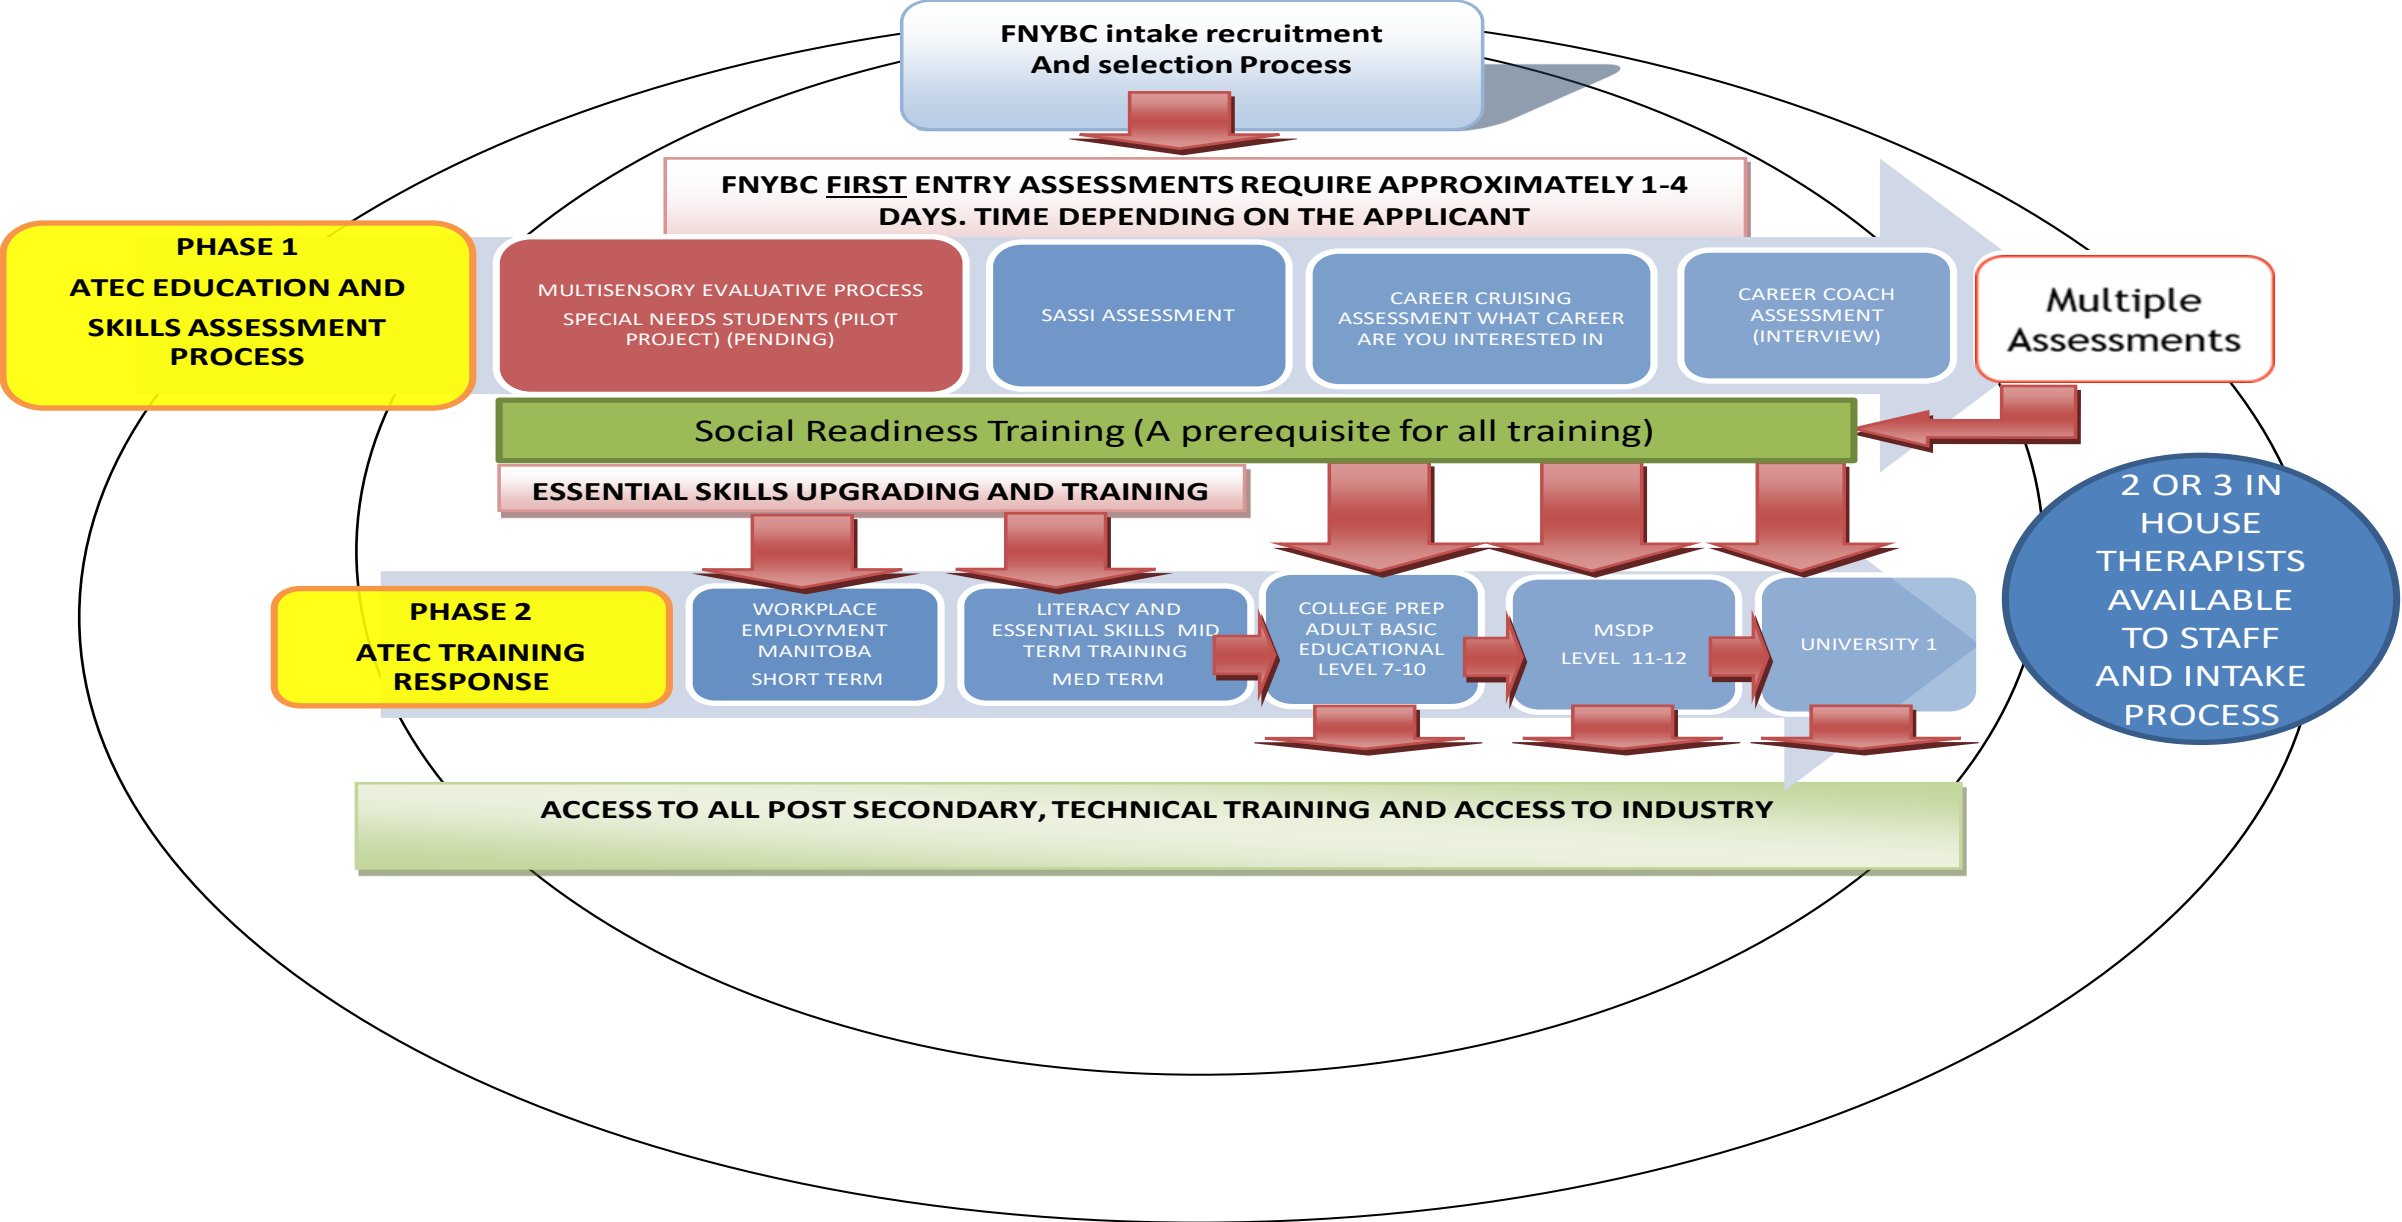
FNYBC intake recruitment
And selection Process

FNYBC FIRST ENTRY ASSESSMENTS REQUIRE APPROXIMATELY 1-4 DAYS. TIME DEPENDING ON THE APPLICANT

PHASE 1
ATEC EDUCATION AND SKILLS ASSESSMENT PROCESS

MULTISENSORY EVALUATIVE PROCESS
SPECIAL NEEDS STUDENTS (PILOT PROJECT) (PENDING)

SASSI ASSESSMENT

CAREER CRUISING ASSESSMENT WHAT CAREER ARE YOU INTERESTED IN

CAREER COACH ASSESSMENT (INTERVIEW)

Multiple Assessments

Social Readiness Training (A prerequisite for all training)

ESSENTIAL SKILLS UPGRADING AND TRAINING

2 OR 3 IN HOUSE THERAPISTS AVAILABLE TO STAFF AND INTAKE PROCESS

PHASE 2
ATEC TRAINING RESPONSE

WORKPLACE EMPLOYMENT MANITOBA
SHORT TERM

LITERACY AND ESSENTIAL SKILLS MID TERM TRAINING
MED TERM

COLLEGE PREP ADULT BASIC EDUCATIONAL LEVEL 7-10

MSDP
LEVEL 11-12

UNIVERSITY 1

ACCESS TO ALL POST SECONDARY, TECHNICAL TRAINING AND ACCESS TO INDUSTRY